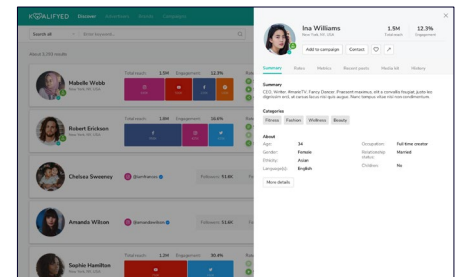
KQALIFYED Discover

Search all

About 3,094 results

Mabelle Webb
New York, NY, USA
Total reach: 1.5M Engagement: 12.3%

Robert Erickson
New York, NY, USA
Total reach: 1.8M Engagement: 10.6%

Chelsea Sweeney
@archances
Followers: 92.6K

Amanda Wilson
@amandawilson
Followers: 15.6K

Sophie Hamilton
New York, NY, USA
Total reach: 1.3M Engagement: 30.4%

Ina Williams
New York, NY, USA
1.5M Total reach
12.3% Engagement

Add to campaign Contact

Summary Video Metrics Recent posts Media kit History

Summary
CEO, Writer, #makeTV, Fancy Dancer. Praesent maximus, elit a convallis feugiat, justo leo dignissim erat, at cursus lacus nisl quis augue. Nam tempus elise nisl non condimentum.

Categories
Fitness Fashion Wellness Beauty

About
Age: 34
Gender: Female
Ethnicity: Asian
Language(s): English
Occupation: Full time creator
Relationship status: Married
Children: No

More details